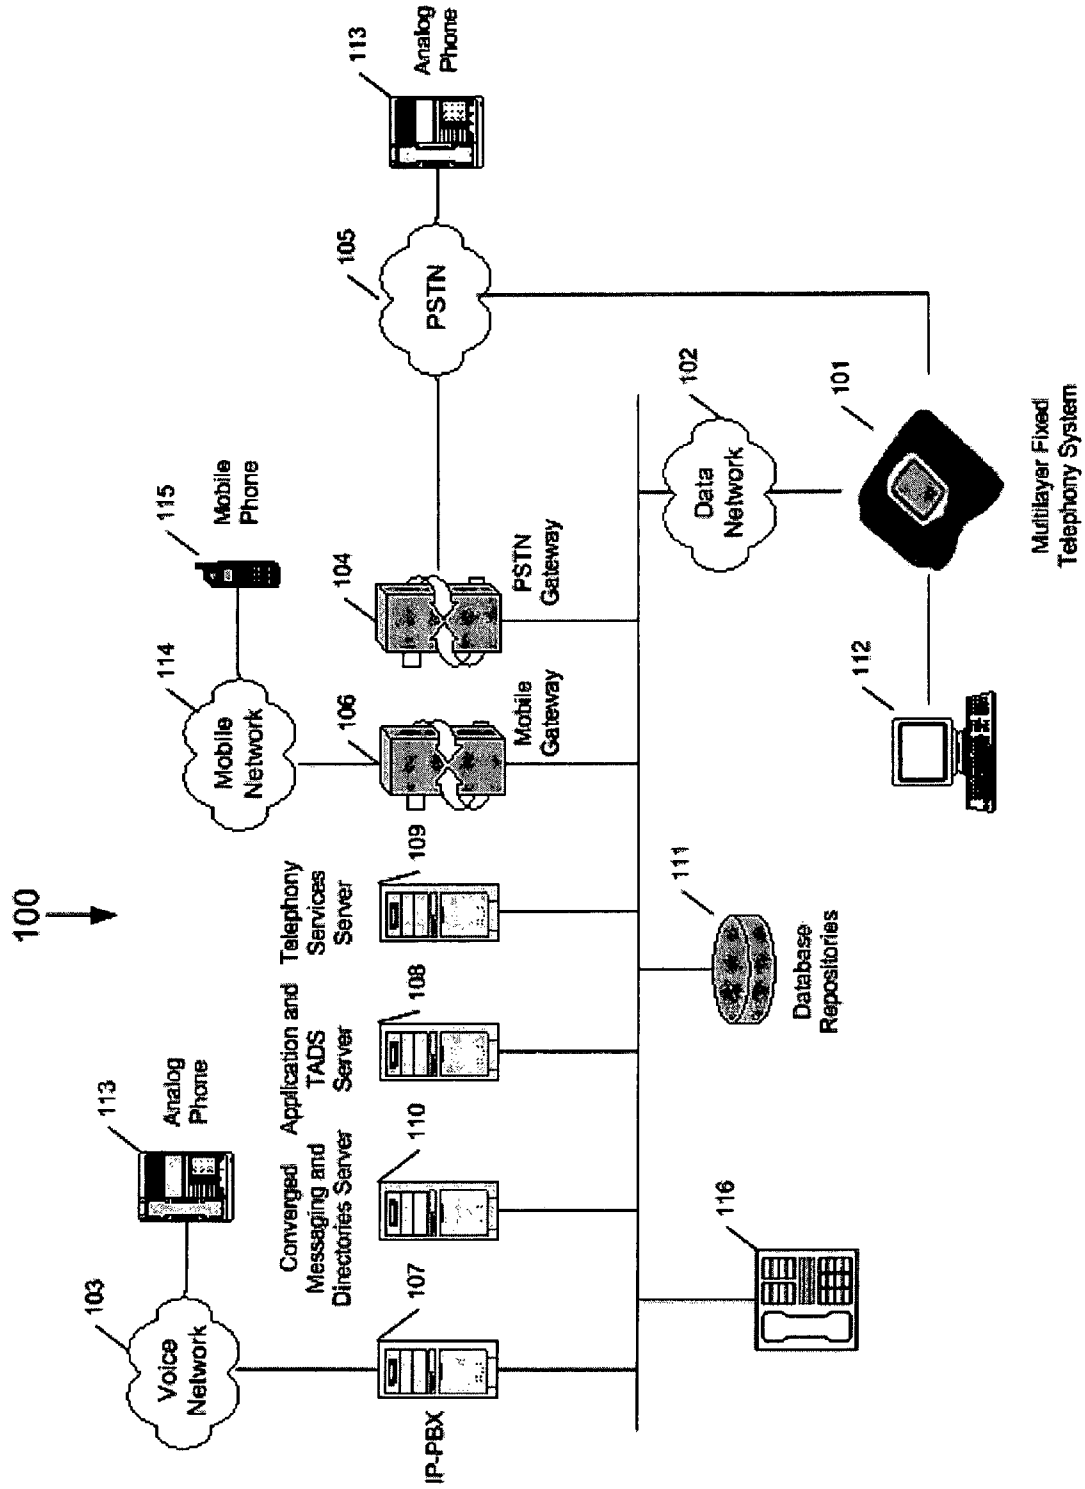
100

103
Voice Network

113
Analog Phone

107
IP-PBX

110
Converged Messaging and Directories Server

108
Application and TADS Server

109
Telephony Services Server

114
Mobile Network

115
Mobile Phone

106
Mobile Gateway

104
PSTN Gateway

105
PSTN

113
Analog Phone

111
Database Repositories

102
Data Network

101
Multilayer Fixed Telephony System

112

116